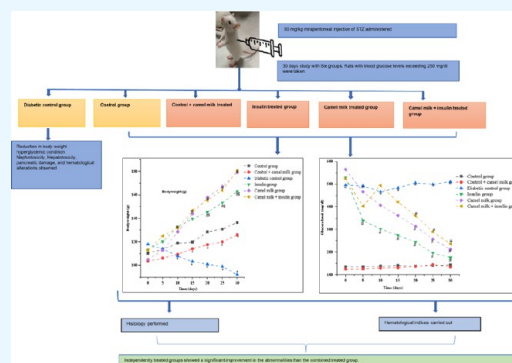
50 mg/kg intraperitoneal injection of STZ administered

30 days study with the groups. Rats with blood glucose levels exceeding 250 mg/dl were taken.

Diabetic control group

Control group

Control + camel milk treated

Insulin treated group

Camel milk treated group

Camel milk + insulin treated group

Reduction in body weight
Hyperglycaemic condition
Nephrotoxicity, Hepatotoxicity
pancreatic damage, and hematological alterations observed

Bodyweight(g)

Control group
Control + camel milk group
Diabetic control group
Insulin group
Camel milk group
Camel milk + insulin group

Body weight (g)

Time (days)

Glucose level (mg/dl)

Control group
Control + camel milk group
Diabetic control group
Insulin group
Camel milk group
Camel milk + insulin group

Time (Days)

Histology performed

Hematological indices carried out

Independently treated groups showed a significant improvement in the abnormalities than the combined treated group.